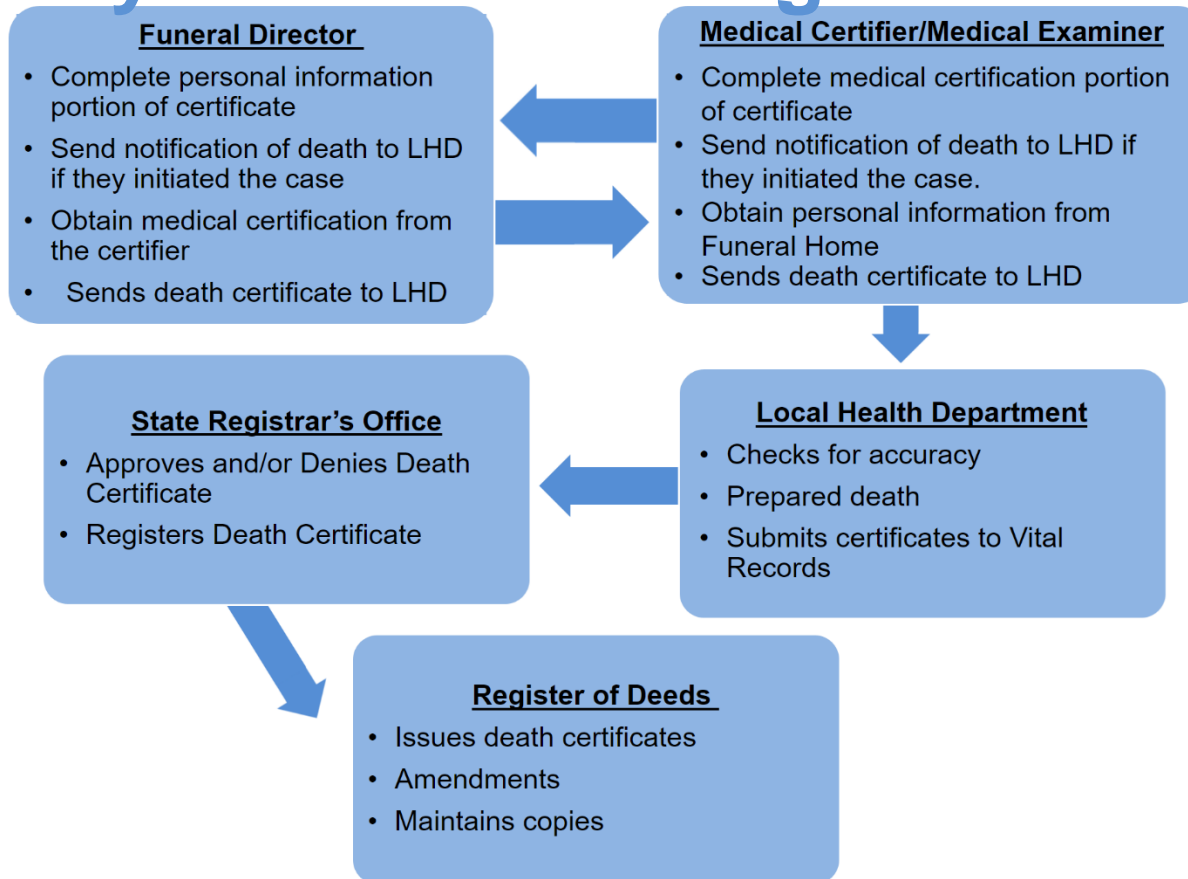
**Funeral Director**
- Complete personal information portion of certificate
- Send notification of death to LHD if they initiated the case
- Obtain medical certification from the certifier
- Sends death certificate to LHD

**Medical Certifier/Medical Examiner**
- Complete medical certification portion of certificate
- Send notification of death to LHD if they initiated the case.
- Obtain personal information from Funeral Home
- Sends death certificate to LHD

**State Registrar's Office**
- Approves and/or Denies Death Certificate
- Registers Death Certificate

**Local Health Department**
- Checks for accuracy
- Prepared death
- Submits certificates to Vital Records

**Register of Deeds**
- Issues death certificates
- Amendments
- Maintains copies